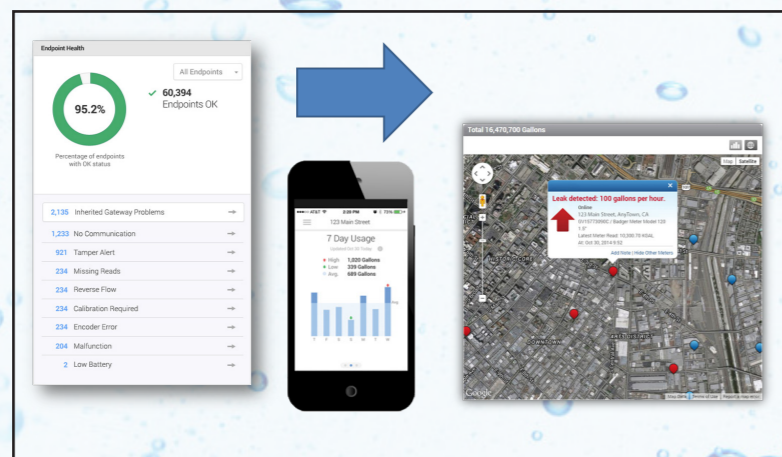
Endpoint Health

All Endpoints

95.2%

Percentage of endpoints with OK status

60,394
Endpoints OK

2,135 Inherited Gateway Problems →
1,233 No Communication →
921 Tamper Alert →
234 Missing Reads →
234 Reverse Flow →
234 Calibration Required →
234 Encoder Error →
204 Malfunction →
2 Low Battery →

AT&T 2:20 PM 73%

123 Main Street

7 Day Usage

Updated Oct 30 Today

High 1,020 Gallons
Low 339 Gallons
Avg. 689 Gallons

Avg

T F S S M T W

Total 16,470,700 Gallons

Map Satellite

Leak detected: 100 gallons per hour.

Online
123 Main Street, AnyTown, CA
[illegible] / Badger Meter Model 120 1.0"
Latest Meter Read: 10,090.70 KGAL
At: Oct 30, 2014 9:52

Add Note | Hide Other Meters

DOWNTOWN

Google